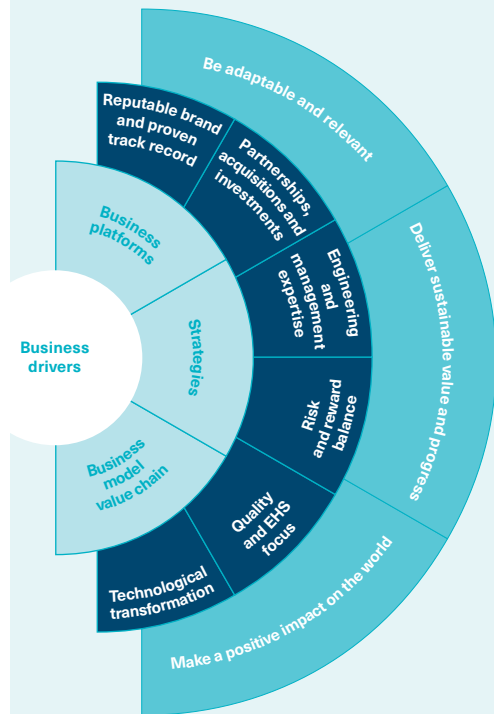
Business drivers

Business platforms

Strategies

Business model value chain

Reputable brand and proven track record

Partnerships, acquisitions and investments

Engineering and management expertise

Risk and reward balance

Quality and EHS focus

Technological transformation

Be adaptable and relevant

Deliver sustainable value and progress

Make a positive impact on the world